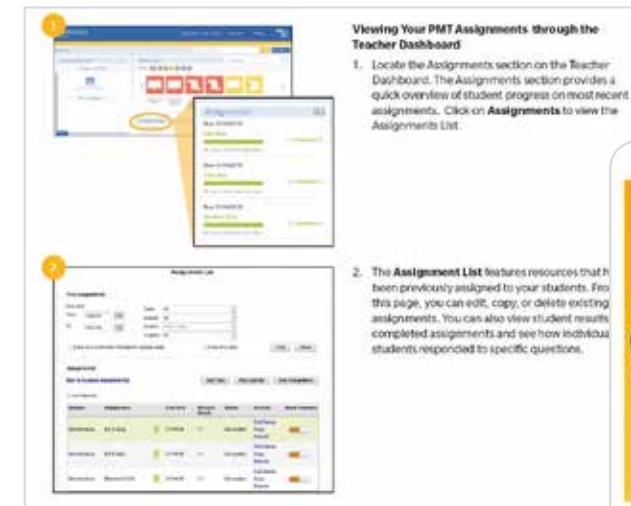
1

Viewing Your PMT Assignments through the Teacher Dashboard

1. Locate the Assignments section on the Teacher Dashboard. The Assignments section provides a quick overview of student progress on most recent assignments. Click on **Assignments** to view the Assignments List.

2

Assignment List

2. The **Assignment List** features resources that h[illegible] been previously assigned to your students. Fro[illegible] this page, you can edit, copy, or delete existing assignments. You can also view student results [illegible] completed assignments and see how individua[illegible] students responded to specific questions.